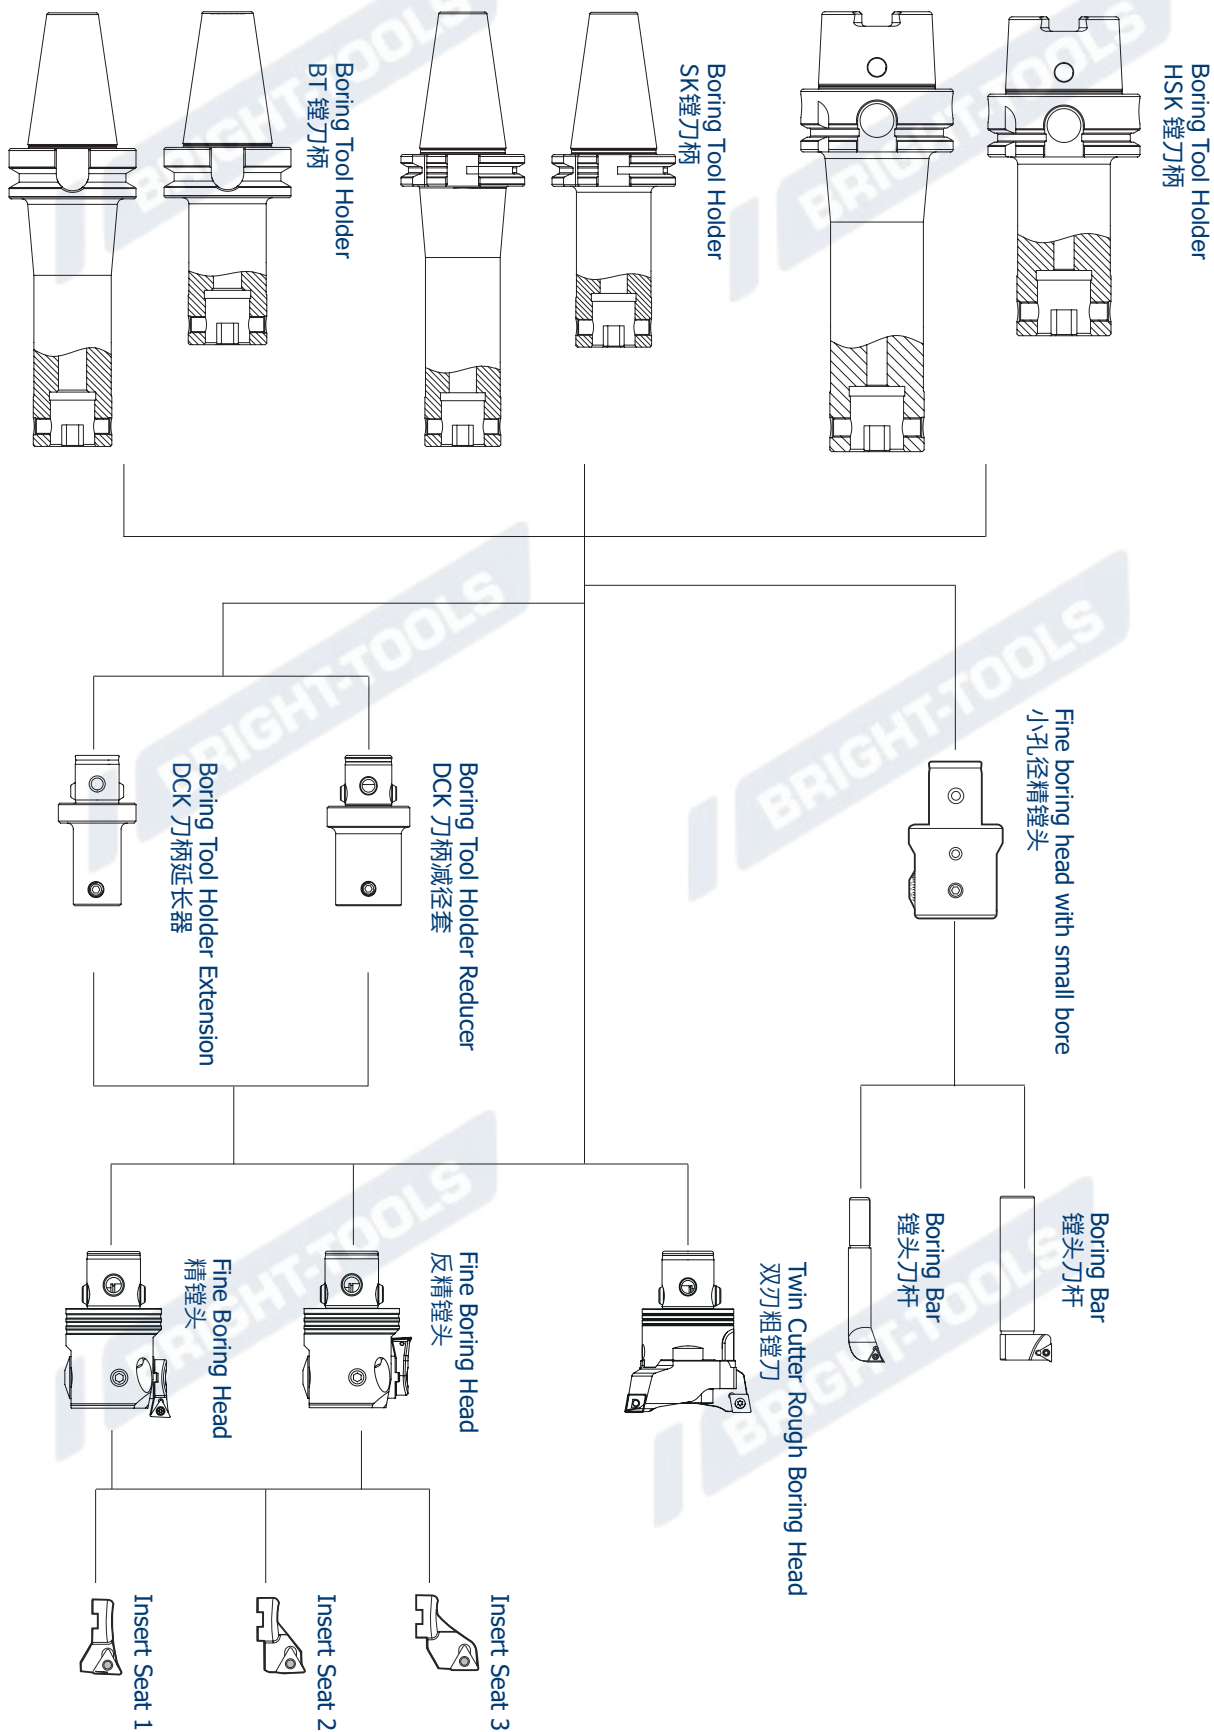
Boring Tool Holder
BT 镗刀柄

Boring Tool Holder
SK镗刀柄

Boring Tool Holder
HSK 镗刀柄

Boring Tool Holder Extension
DCK 刀柄延长器

Boring Tool Holder Reducer
DCK 刀柄减径套

Fine boring head with small bore
小孔径精镗头

Boring Bar
镗头刀杆

Boring Bar
镗头刀杆

Fine Boring Head
精镗头

Fine Boring Head
反精镗头

Twin Cutter Rough Boring Head
双刃粗镗刀

Insert Seat 1

Insert Seat 2

Insert Seat 3

BRIGHT-TOOLS